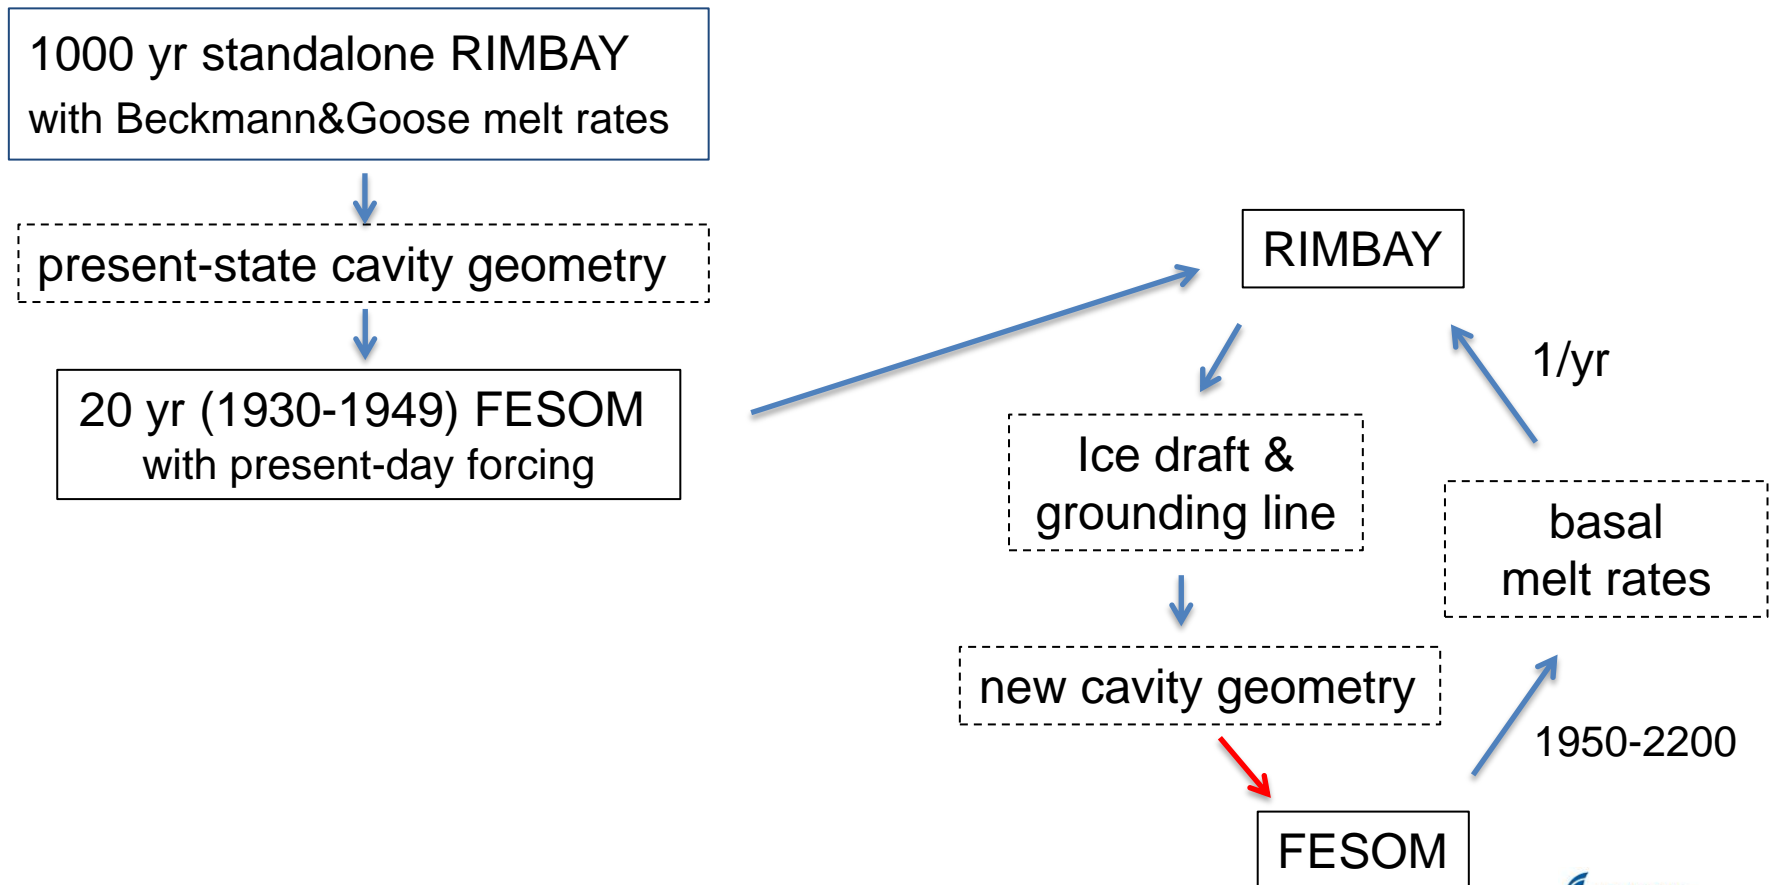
1000 yr standalone RIMBAY
with Beckmann&Goose melt rates

present-state cavity geometry

20 yr (1930-1949) FESOM
with present-day forcing

RIMBAY

1/yr

Ice draft &
grounding line

basal
melt rates

new cavity geometry

1950-2200

FESOM